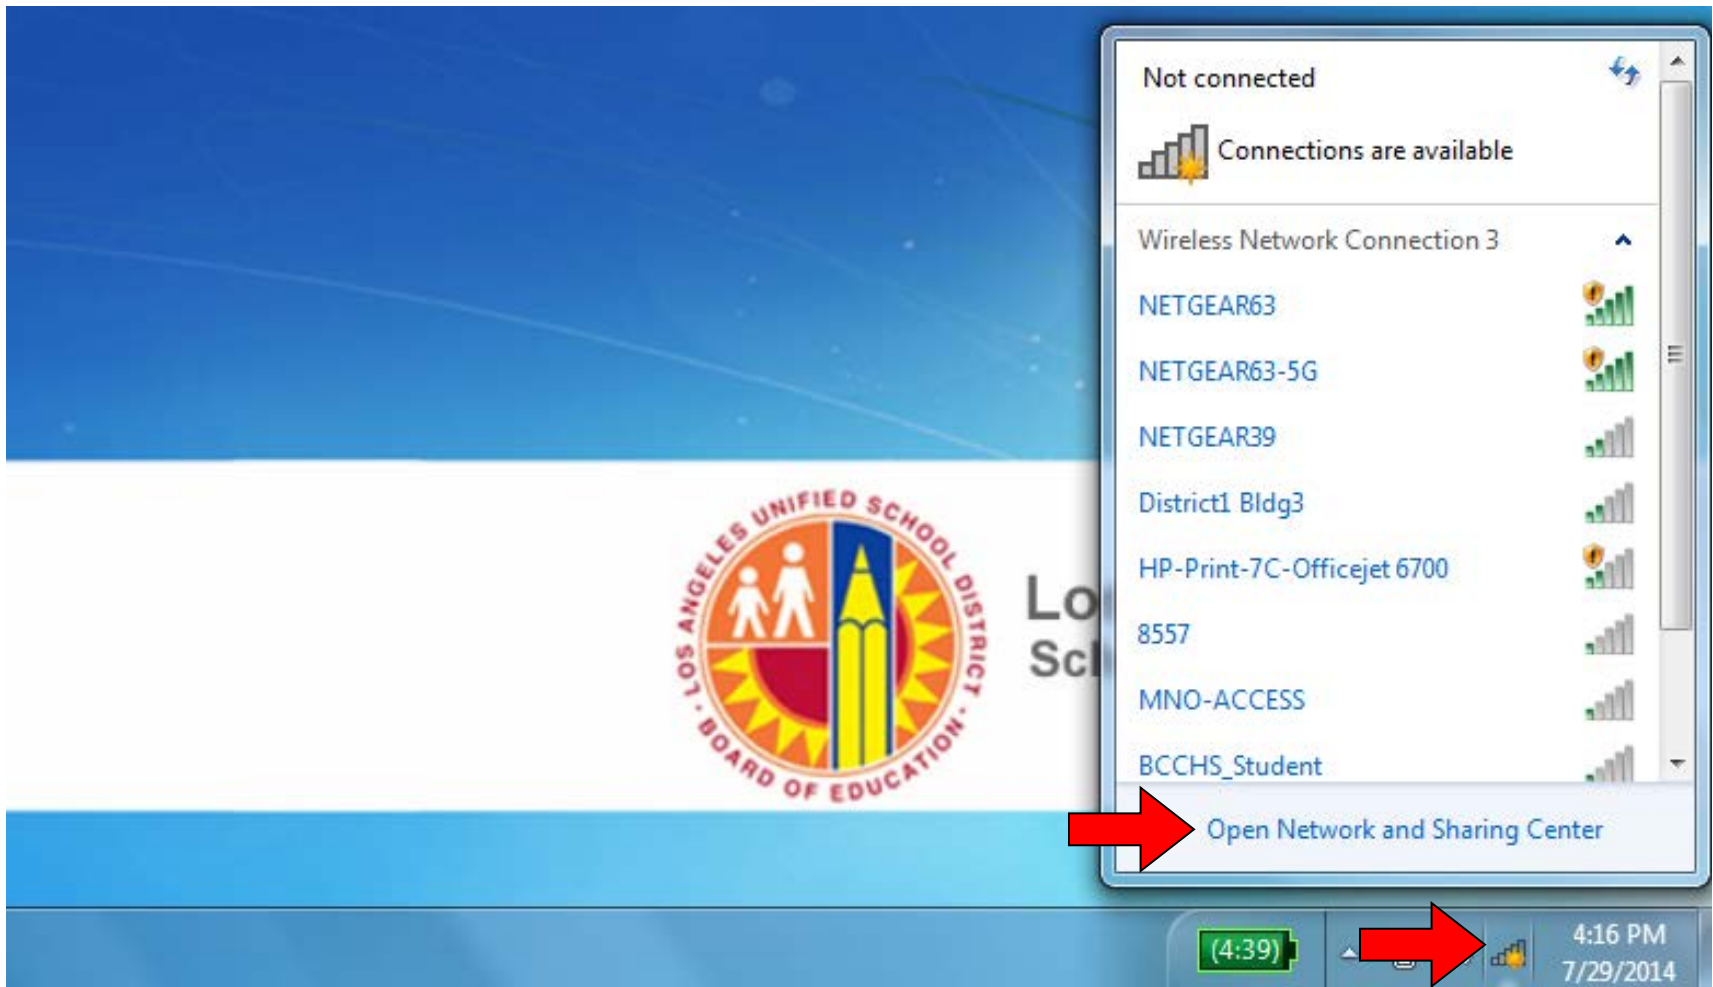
LOS ANGELES UNIFIED SCHOOL DISTRICT · BOARD OF EDUCATION ·

Lo
Sc

Not connected

Connections are available

Wireless Network Connection 3

NETGEAR63

NETGEAR63-5G

NETGEAR39

District1 Bldg3

HP-Print-7C-Officejet 6700

8557

MNO-ACCESS

BCCHS_Student

Open Network and Sharing Center

(4:39)

4:16 PM
7/29/2014